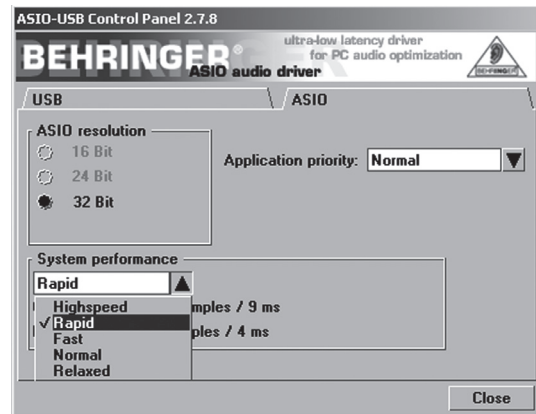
ASIO-USB Control Panel 2.7.8

BEHRINGER®

ASIO audio driver

ultra-low latency driver for PC audio optimization

BEHRINGER

USB

ASIO

ASIO resolution

16 Bit

24 Bit

32 Bit

Application priority: Normal

System performance

Rapid

Highspeed

✓ Rapid

Fast

Normal

Relaxed

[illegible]mples / 9 ms

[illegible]ples / 4 ms

Close